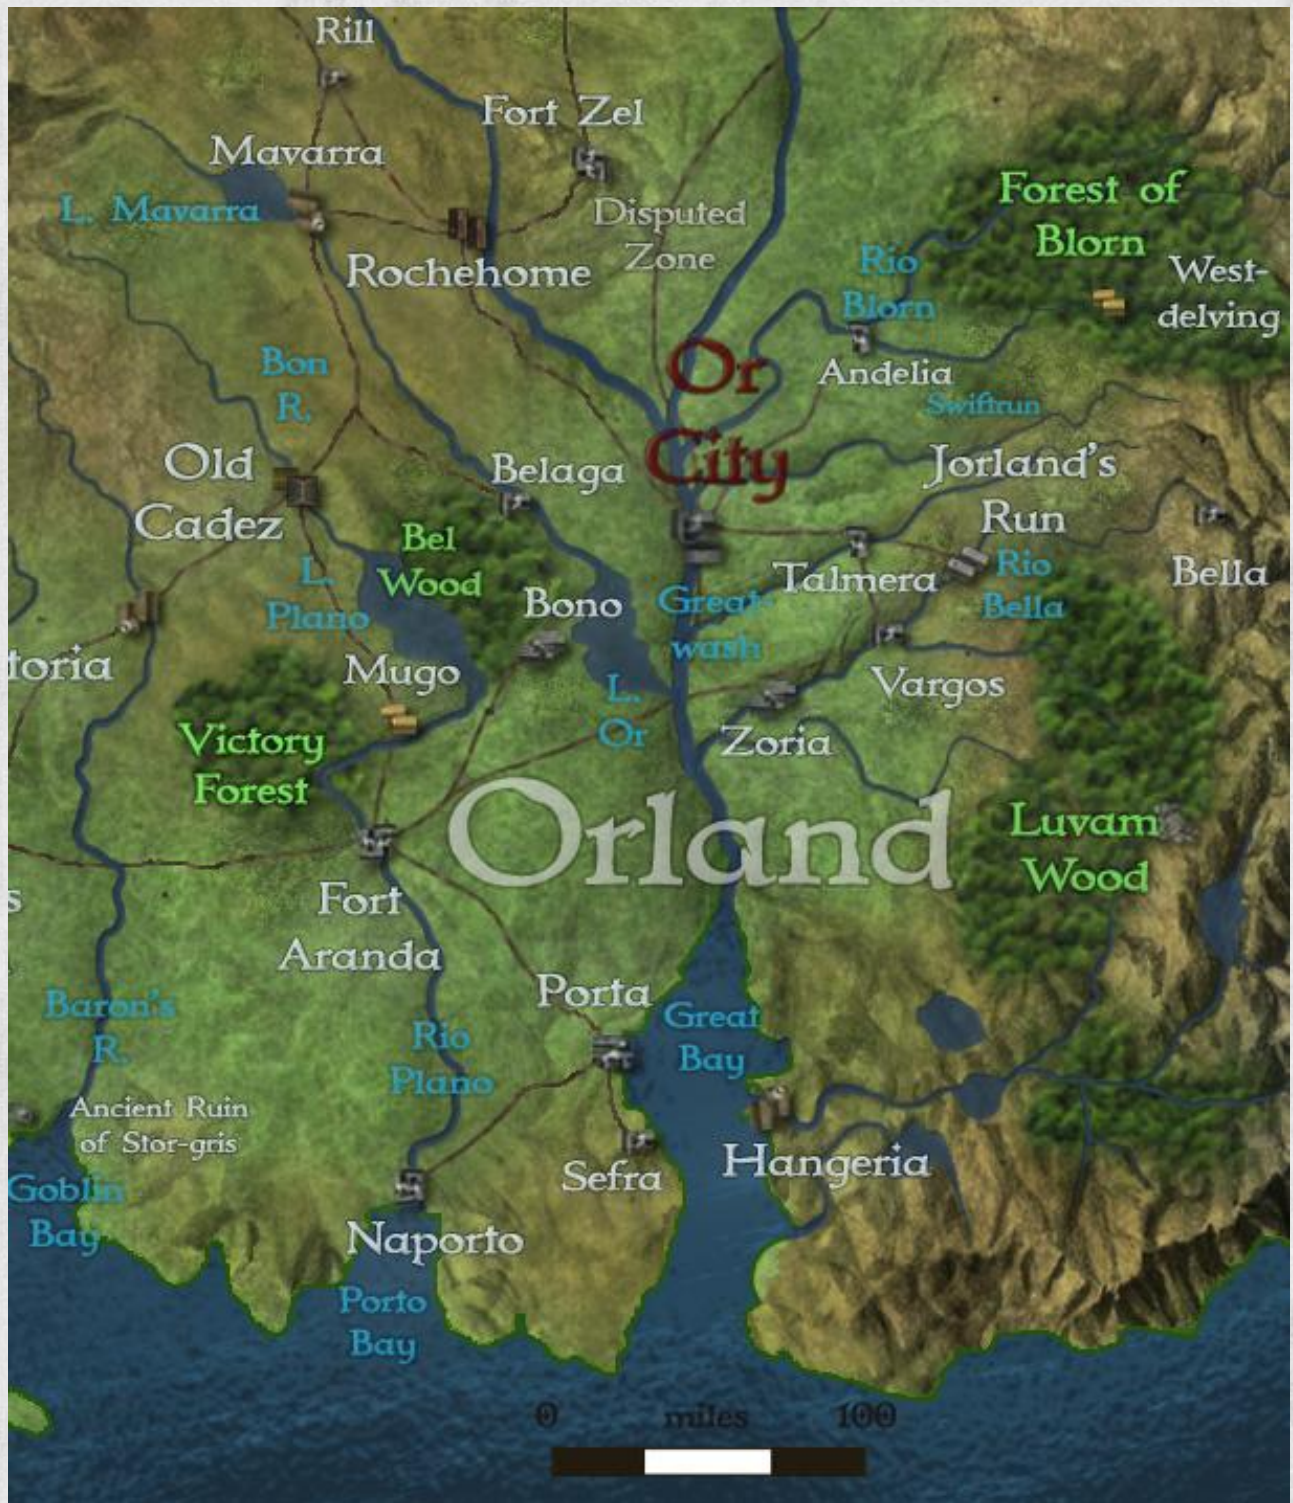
Rill

Fort Zel

Mavarra

L. Mavarra

Disputed Zone

Rochehome

Forest of Blorn

Rio Blorn

West-delving

Bon R.

Or City

Andelia

Swiftrun

Old Cadez

Belaga

Jorland's Run

Bel Wood

L. Plano

Bono

Great wash

Talmera

Rio Bella

Bella

toria

Mugo

L. Or

Vargos

Victory Forest

Zoria

Orland

Luvam Wood

s

Fort Aranda

Porta

Baron's R.

Rio Plano

Great Bay

Ancient Ruin of Stor-gris

Sefra

Hangeria

Goblin Bay

Naporto

Porto Bay

0 miles 100